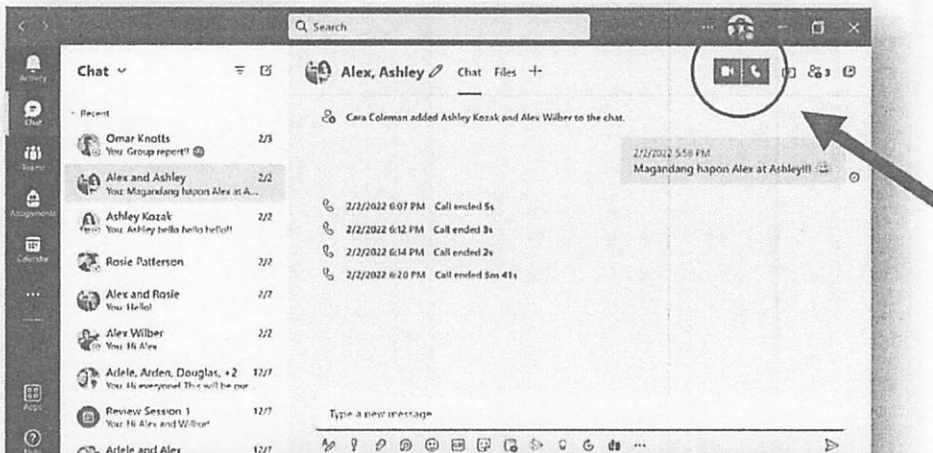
Search

Activity
Chat
Teams
Assignments
Calendar
...
Apps
Help

Chat

Recent

Omar Knotts 2/3
You: Group report?

Alex and Ashley 2/2
You: Magandang hapon Alex at A...

Ashley Kozak 2/2
You: Ashley hello hello hello!!

Rosie Patterson 2/2

Alex and Rosie 2/2
You: Hello!

Alex Wilber 2/2
You: Hi Alex

Adele, Arden, Douglas, +2 12/7
You: Hi everyone! This will be our

Review Session 1 12/7
You: Hi Alex and Wilber!

Adele and Alex 12/7

Alex, Ashley Chat Files +

Cara Coleman added Ashley Kozak and Alex Wilber to the chat.

2/2/2022 5:58 PM
Magandang hapon Alex at Ashley!!!

2/2/2022 6:07 PM Call ended 5s
2/2/2022 6:12 PM Call ended 3s
2/2/2022 6:14 PM Call ended 2s
2/2/2022 6:20 PM Call ended 5m 41s

Type a new message

3